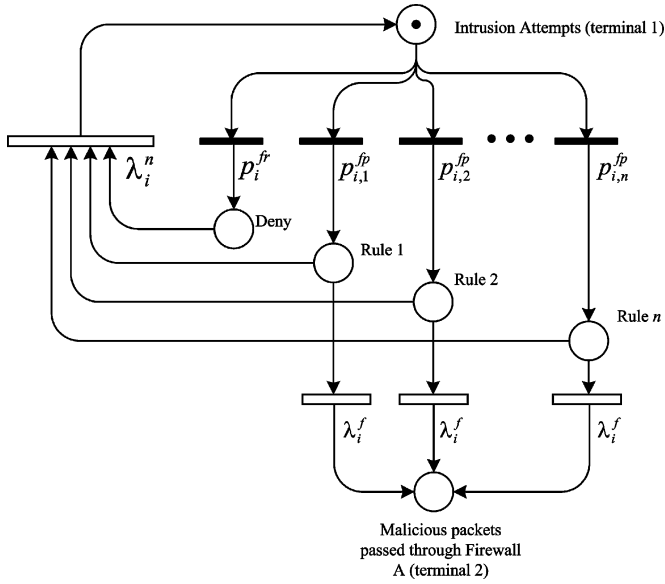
Intrusion Attempts (terminal 1)

$\lambda_i^n$

$p_i^{fr}$

$p_{i,1}^{fp}$

$p_{i,2}^{fp}$

$p_{i,n}^{fp}$

Deny

Rule 1

Rule 2

Rule $n$

$\lambda_i^f$

$\lambda_i^f$

$\lambda_i^f$

Malicious packets passed through Firewall A (terminal 2)